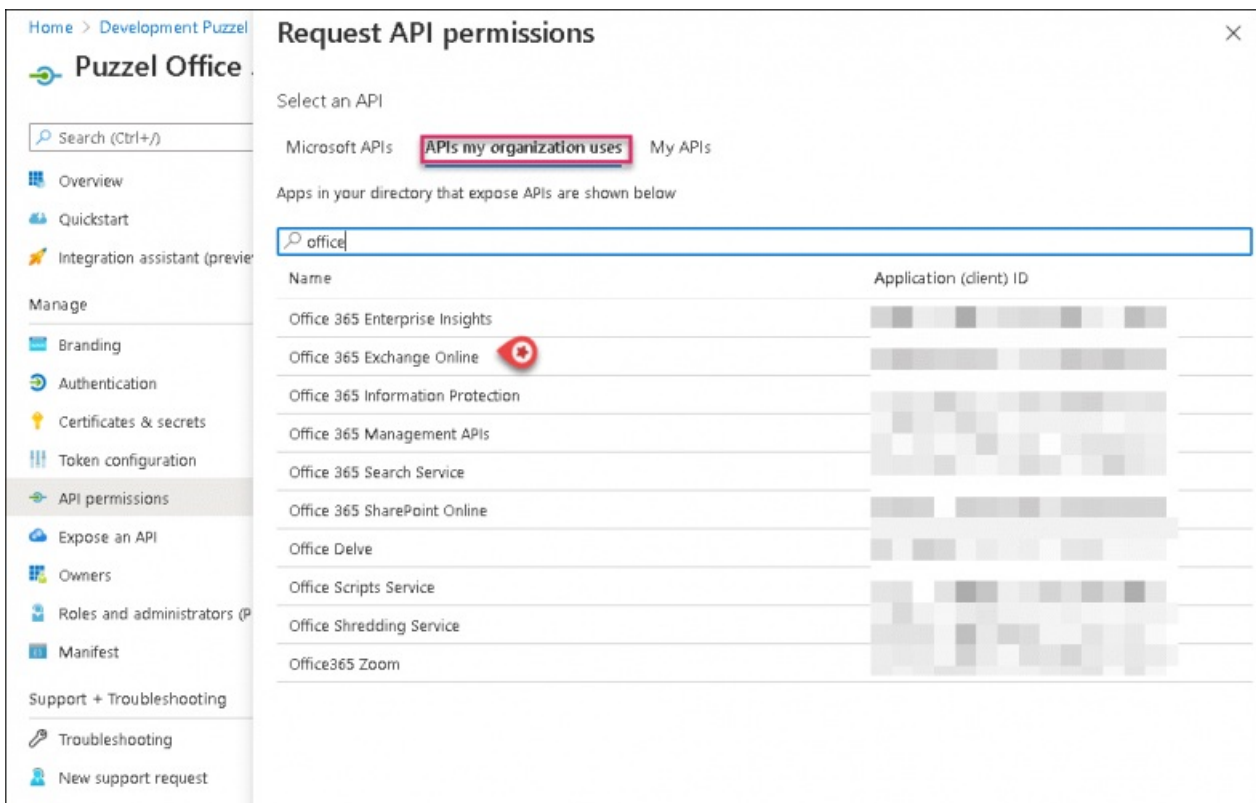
Home > Development Puzzel

Puzzel Office

Search (Ctrl+/)

Overview

Quickstart

Integration assistant (previe

Manage

Branding

Authentication

Certificates & secrets

Token configuration

API permissions

Expose an API

Owners

Roles and administrators (P

Manifest

Support + Troubleshooting

Troubleshooting

New support request

Request API permissions

×

Select an API

Microsoft APIs | APIs my organization uses | My APIs

Apps in your directory that expose APIs are shown below

office

| Name | Application (client) ID |
|---|---|
| Office 365 Enterprise Insights | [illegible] |
| Office 365 Exchange Online | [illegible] |
| Office 365 Information Protection | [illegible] |
| Office 365 Management APIs | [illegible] |
| Office 365 Search Service | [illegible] |
| Office 365 SharePoint Online | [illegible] |
| Office Delve | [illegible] |
| Office Scripts Service | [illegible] |
| Office Shredding Service | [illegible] |
| Office365 Zoom | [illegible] |